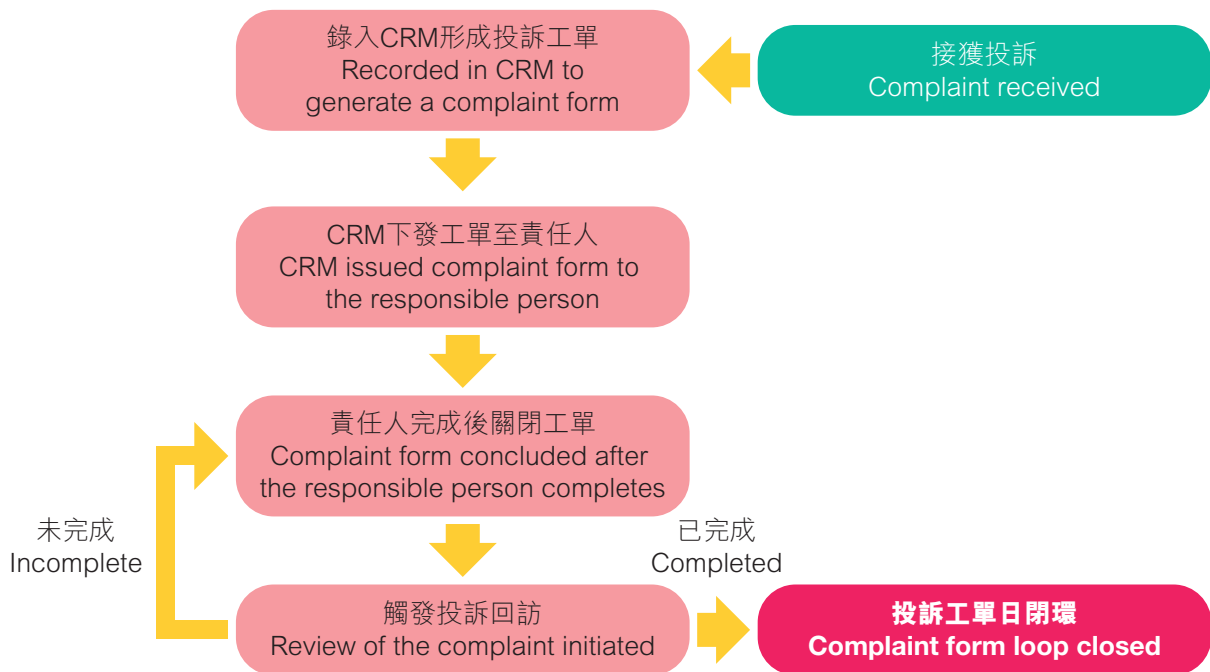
接獲投訴
Complaint received

錄入CRM形成投訴工單
Recorded in CRM to generate a complaint form

CRM下發工單至責任人
CRM issued complaint form to the responsible person

責任人完成後關閉工單
Complaint form concluded after the responsible person completes

未完成
Incomplete

已完成
Completed

觸發投訴回訪
Review of the complaint initiated

投訴工單日閉環
Complaint form loop closed